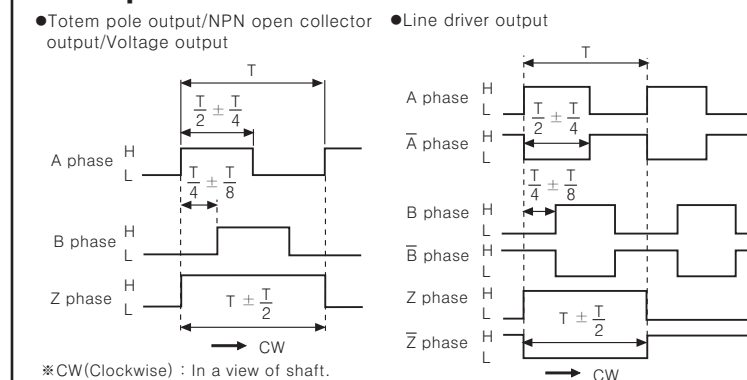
●Totem pole output/NPN open collector output/Voltage output

T

$\frac{T}{2} \pm \frac{T}{4}$

A phase H L

$\frac{T}{4} \pm \frac{T}{8}$

B phase H L

Z phase H L

$T \pm \frac{T}{2}$

CW

※CW(Clockwise) : In a view of shaft.

●Line driver output

T

A phase H L

$\frac{T}{2} \pm \frac{T}{4}$

$\overline{A}$ phase H L

$\frac{T}{4} \pm \frac{T}{8}$

B phase H L

$\overline{B}$ phase H L

Z phase H L

$T \pm \frac{T}{2}$

$\overline{Z}$ phase H L

CW